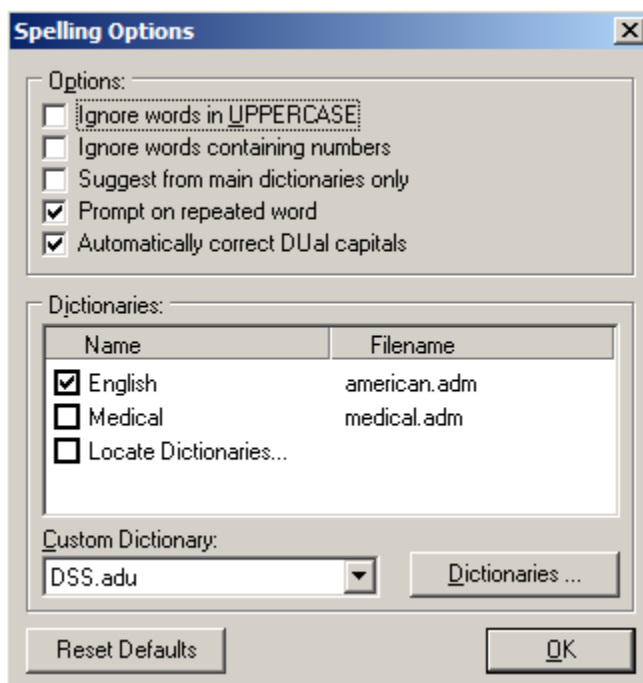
Spelling Options

Options:
Ignore words in UPPERCASE
Ignore words containing numbers
Suggest from main dictionaries only
Prompt on repeated word
Automatically correct DUal capitals

Dictionaries:

| Name | Filename |
|---|---|
| English | american.adm |
| Medical | medical.adm |
| Locate Dictionaries... | |

Custom Dictionary:
DSS.adu
Dictionaries ...

Reset Defaults
OK